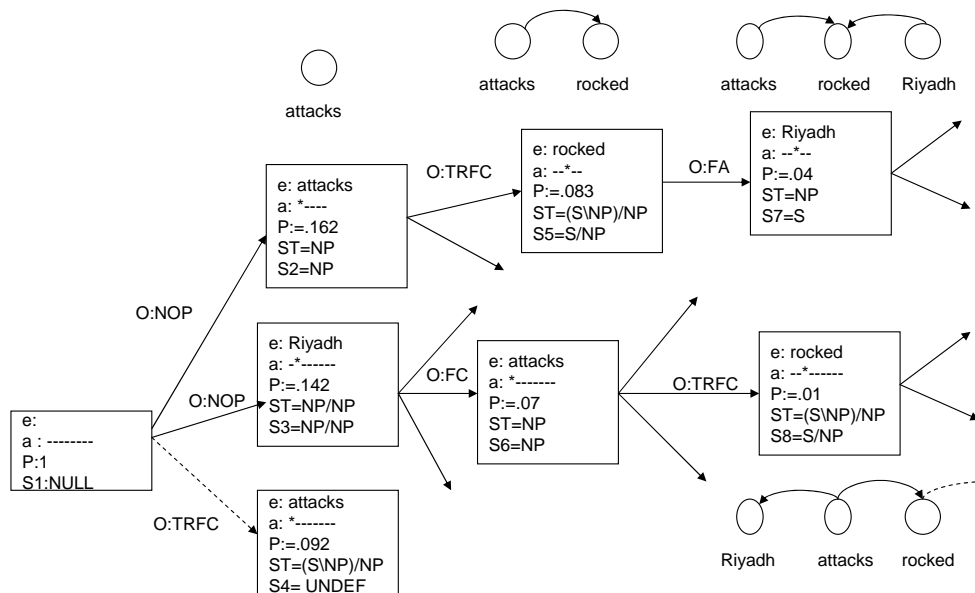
attacks

attacks rocked

attacks rocked Riyadh

e: attacks
a: *----
P:=.162
ST=NP
S2=NP

O:TRFC

e: rocked
a: --*--
P:=.083
ST=(S\NP)/NP
S5=S/NP

O:FA

e: Riyadh
a: --*--
P:=.04
ST=NP
S7=S

O:NOP

O:NOP

e: Riyadh
a: -*------
P:=.142
ST=NP/NP
S3=NP/NP

O:FC

e: attacks
a: *-------
P:=.07
ST=NP
S6=NP

O:TRFC

e: rocked
a: --*------
P:=.01
ST=(S\NP)/NP
S8=S/NP

e:
a : --------
P:1
S1:NULL

O:TRFC

e: attacks
a: *-------
P:=.092
ST=(S\NP)/NP
S4= UNDEF

Riyadh attacks rocked